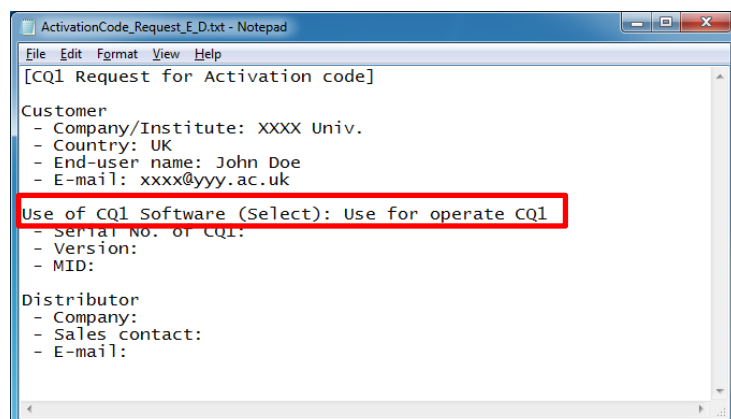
ActivationCode_Request_E_D.txt - Notepad

File Edit Format View Help

[CQ1 Request for Activation code]

Customer
- Company/Institute: XXXX Univ.
- Country: UK
- End-user name: John Doe
- E-mail: xxxx@yyy.ac.uk

Use of CQ1 Software (Select): Use for operate CQ1
- Serial No. of CQ1:
- Version:
- MID:

Distributor
- Company:
- Sales contact:
- E-mail: